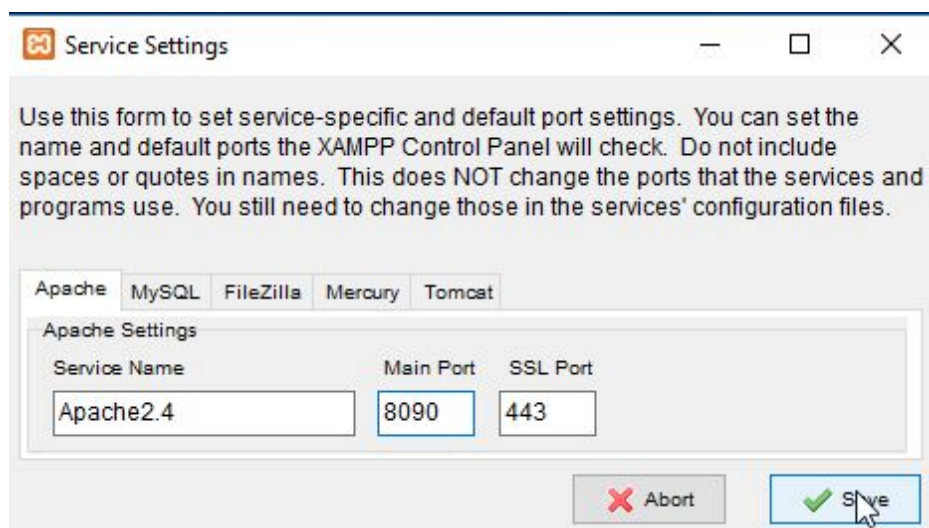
Service Settings

Use this form to set service-specific and default port settings. You can set the name and default ports the XAMPP Control Panel will check. Do not include spaces or quotes in names. This does NOT change the ports that the services and programs use. You still need to change those in the services' configuration files.

Apache MySQL FileZilla Mercury Tomcat

Apache Settings

Service Name

Apache2.4

Main Port

8090

SSL Port

443

Abort

Save